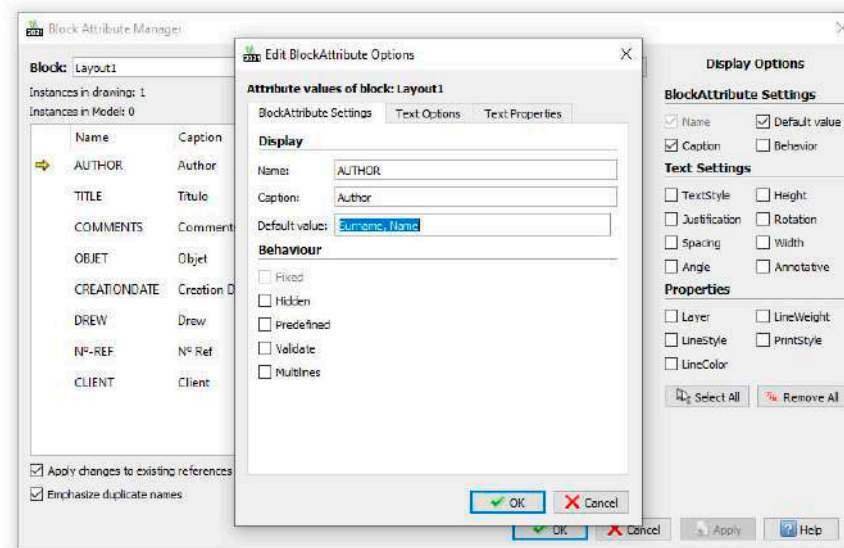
Block Attribute Manager

Block: Layout1

Instances in drawing: 1
Instances in Model: 0

| Name | Caption |
|---|---|
| AUTHOR | Author |
| TITLE | Titulo |
| COMMENTS | Comment |
| OBJET | Objet |
| CREATIONDATE | Creation D |
| DREW | Drew |
| Nº-REF | Nº Ref |
| CLIENT | Client |

Apply changes to existing references
Emphasize duplicate names

Edit BlockAttribute Options

Attribute values of block: Layout1

BlockAttribute Settings | Text Options | Text Properties

Display

Name: AUTHOR
Caption: Author
Default value: Surname, Name

Behaviour

Fixed
Hidden
Predefined
Validate
Multilines

OK | Cancel

Display Options

BlockAttribute Settings
Name
Default value
Caption
Behavior

Text Settings
TextStyle
Height
Justification
Rotation
Spacing
Width
Angle
Annotative

Properties
Layer
LineWeight
LineStyle
PrintStyle
LineColor

Select All | Remove All

OK | Cancel | Apply | Help